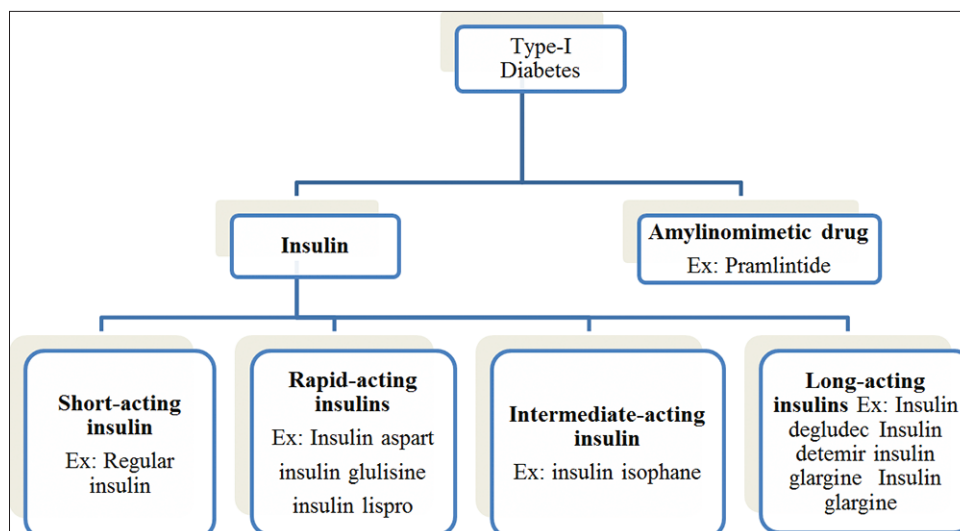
Type-I Diabetes

Insulin

Amylinomimetic drug
Ex: Pramlintide

Short-acting insulin
Ex: Regular insulin

Rapid-acting insulins
Ex: Insulin aspart insulin glulisine insulin lispro

Intermediate-acting insulin
Ex: insulin isophane

Long-acting insulins Ex: Insulin degludec Insulin detemir insulin glargine Insulin glargine